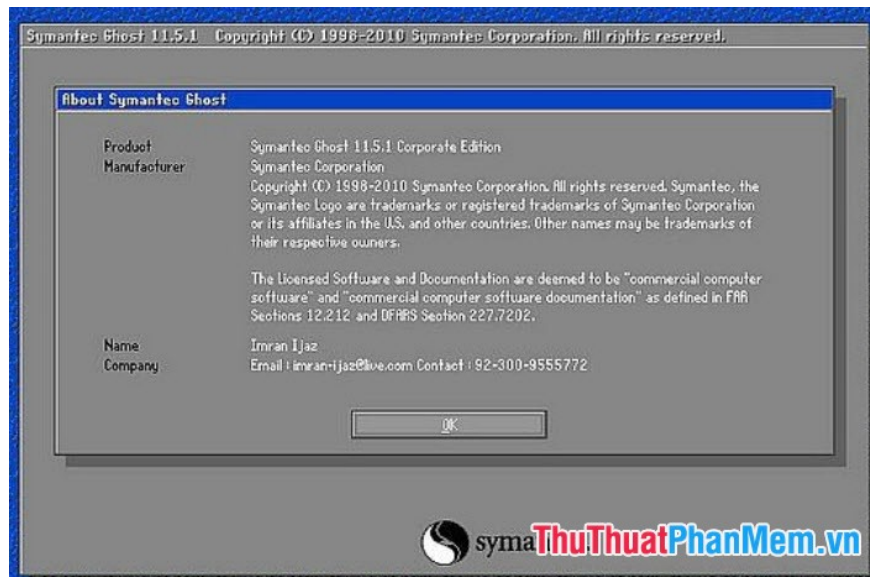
Symantec Ghost 11.5.1 Copyright (C) 1998-2010 Symantec Corporation. All rights reserved.

About Symantec Ghost

Product Symantec Ghost 11.5.1 Corporate Edition
Manufacturer Symantec Corporation
Copyright (C) 1998-2010 Symantec Corporation. All rights reserved. Symantec, the Symantec Logo are trademarks or registered trademarks of Symantec Corporation or its affiliates in the U.S. and other countries. Other names may be trademarks of their respective owners.

The Licensed Software and Documentation are deemed to be "commercial computer software" and "commercial computer software documentation" as defined in FAR Sections 12.212 and DFARS Section 227.7202.

Name Imran Ijaz
Company Email : imran-ijaz@live.com Contact : 92-300-9555772

OK

syma

ThuThuatPhanMem.vn